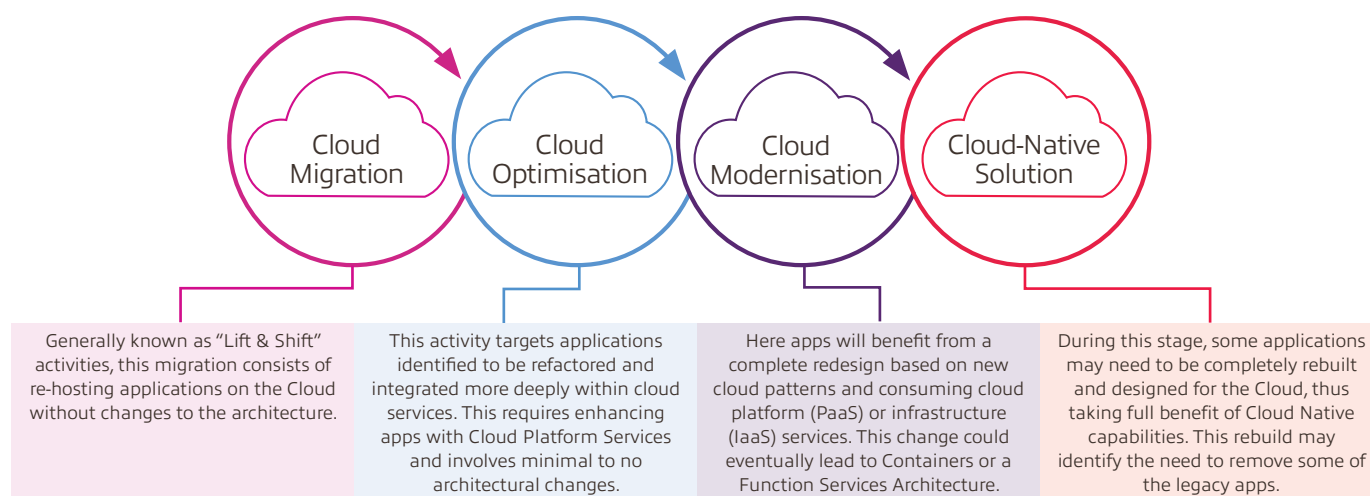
Cloud Migration

Cloud Optimisation

Cloud Modernisation

Cloud-Native Solution

Generally known as “Lift & Shift” activities, this migration consists of re-hosting applications on the Cloud without changes to the architecture.

This activity targets applications identified to be refactored and integrated more deeply within cloud services. This requires enhancing apps with Cloud Platform Services and involves minimal to no architectural changes.

Here apps will benefit from a complete redesign based on new cloud patterns and consuming cloud platform (PaaS) or infrastructure (IaaS) services. This change could eventually lead to Containers or a Function Services Architecture.

During this stage, some applications may need to be completely rebuilt and designed for the Cloud, thus taking full benefit of Cloud Native capabilities. This rebuild may identify the need to remove some of the legacy apps.